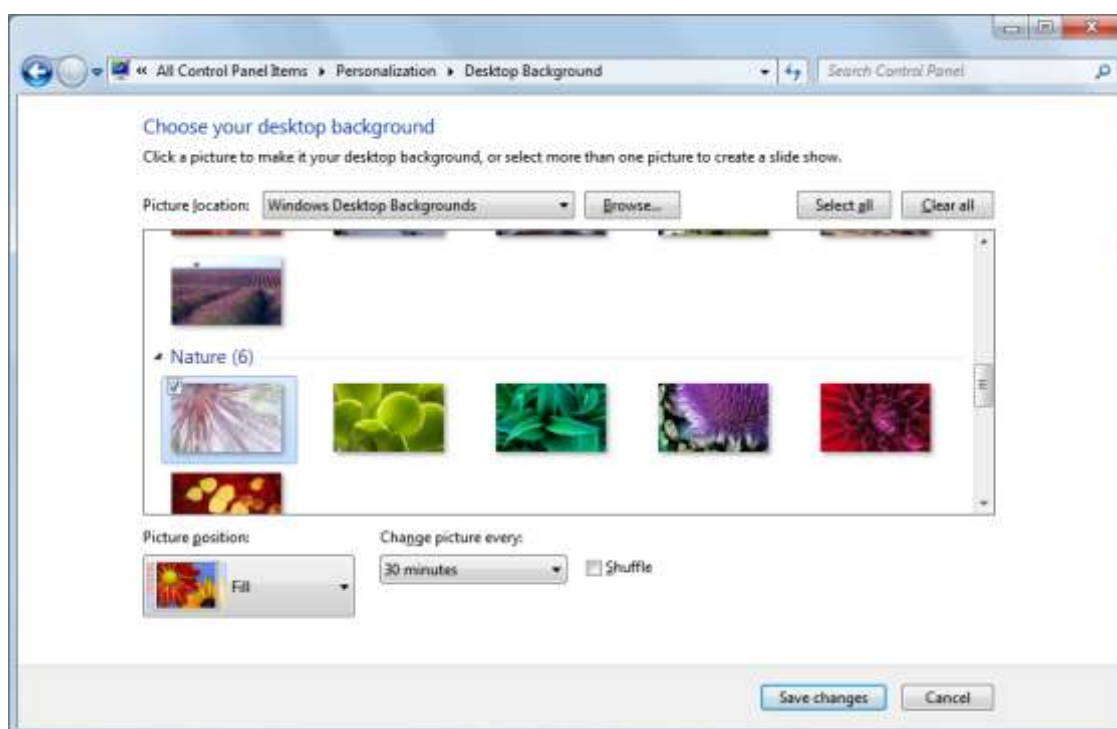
« All Control Panel Items ▸ Personalization ▸ Desktop Background

Search Control Panel

Choose your desktop background

Click a picture to make it your desktop background, or select more than one picture to create a slide show.

Picture location: Windows Desktop Backgrounds

Browse...

Select all

Clear all

Nature (6)

Picture position:

Fill

Change picture every:

30 minutes

Shuffle

Save changes

Cancel